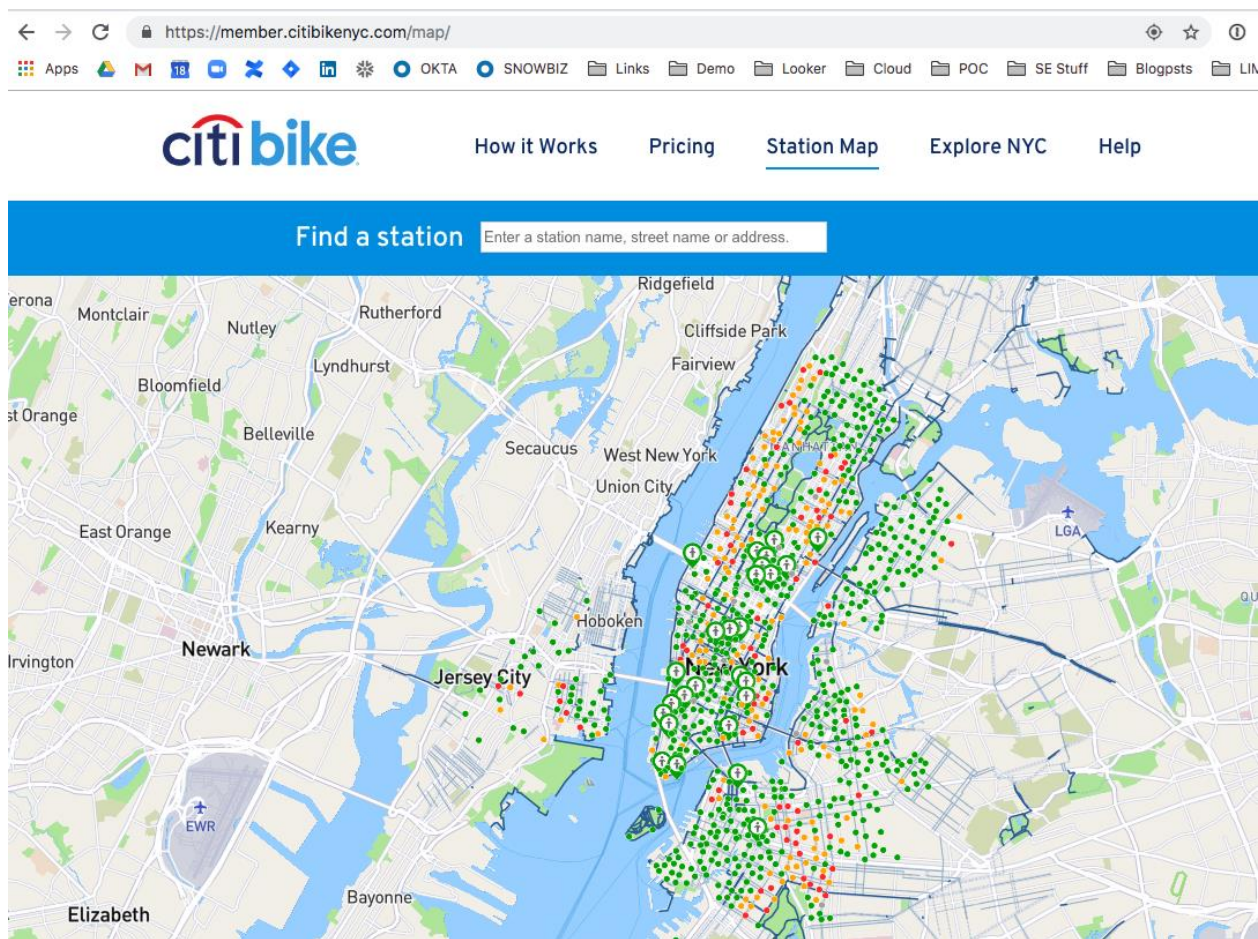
https://member.citibikenyc.com/map/

Apps 18 OKTA SNOWBIZ Links Demo Looker Cloud POC SE Stuff Blogpsts LIN

citi bike

How it Works Pricing Station Map Explore NYC Help

Find a station Enter a station name, street name or address.

Ridgefield
erona
Montclair
Rutherford
Nutley
Cliffside Park
Fairview
Lyndhurst
Bloomfield
st Orange
Belleville
Secaucus
West New York
Union City
East Orange
Kearny
LGA
Hoboken
Newark
Irvington
Jersey City
New York
EWR
Bayonne
Elizabeth